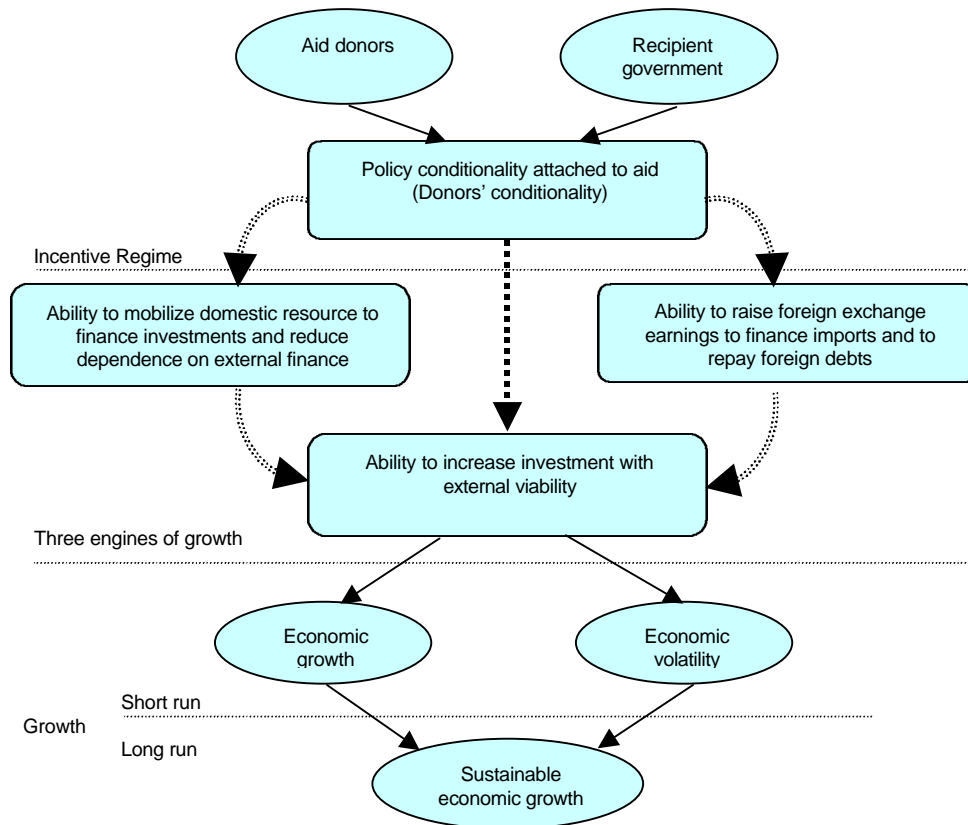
Aid donors

Recipient government

Policy conditionality attached to aid (Donors' conditionality)

Incentive Regime

Ability to mobilize domestic resource to finance investments and reduce dependence on external finance

Ability to raise foreign exchange earnings to finance imports and to repay foreign debts

Ability to increase investment with external viability

Three engines of growth

Economic growth

Economic volatility

Short run

Growth

Long run

Sustainable economic growth